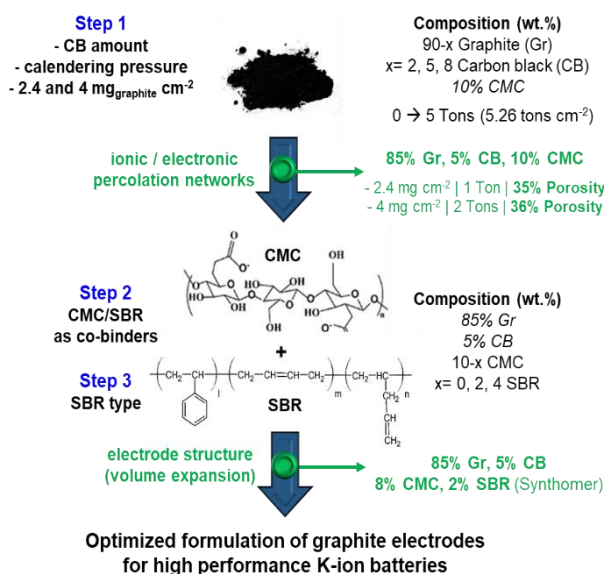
Step 1
- CB amount
- calendering pressure
- 2.4 and 4 mg$_{graphite}$ cm$^{-2}$

Composition (wt.%)
90-x Graphite (Gr)
x= 2, 5, 8 Carbon black (CB)
10% CMC

0 → 5 Tons (5.26 tons cm$^{-2}$)

ionic / electronic percolation networks

85% Gr, 5% CB, 10% CMC
- 2.4 mg cm$^{-2}$ | 1 Ton | 35% Porosity
- 4 mg cm$^{-2}$ | 2 Tons | 36% Porosity

CMC

Step 2
CMC/SBR as co-binders

Composition (wt.%)
85% Gr
5% CB
10-x CMC
x= 0, 2, 4 SBR

+

Step 3
SBR type

SBR

electrode structure (volume expansion)

85% Gr, 5% CB
8% CMC, 2% SBR (Synthomer)

Optimized formulation of graphite electrodes for high performance K-ion batteries